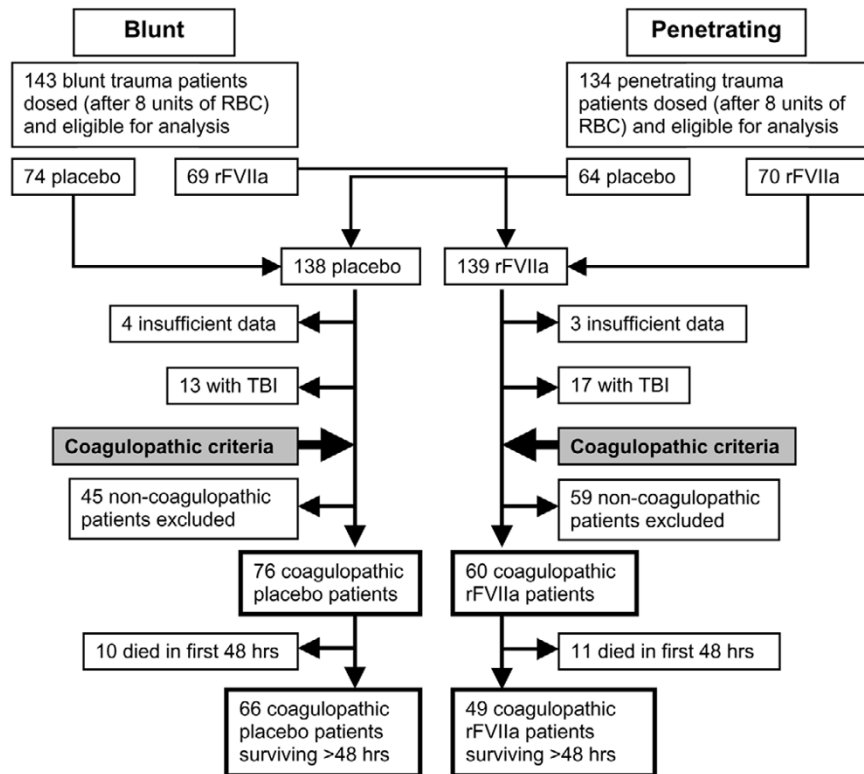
Blunt

Penetrating

143 blunt trauma patients dosed (after 8 units of RBC) and eligible for analysis

134 penetrating trauma patients dosed (after 8 units of RBC) and eligible for analysis

74 placebo

69 rFVIIa

64 placebo

70 rFVIIa

138 placebo

139 rFVIIa

4 insufficient data

3 insufficient data

13 with TBI

17 with TBI

Coagulopathic criteria

Coagulopathic criteria

45 non-coagulopathic patients excluded

59 non-coagulopathic patients excluded

76 coagulopathic placebo patients

60 coagulopathic rFVIIa patients

10 died in first 48 hrs

11 died in first 48 hrs

66 coagulopathic placebo patients surviving >48 hrs

49 coagulopathic rFVIIa patients surviving >48 hrs